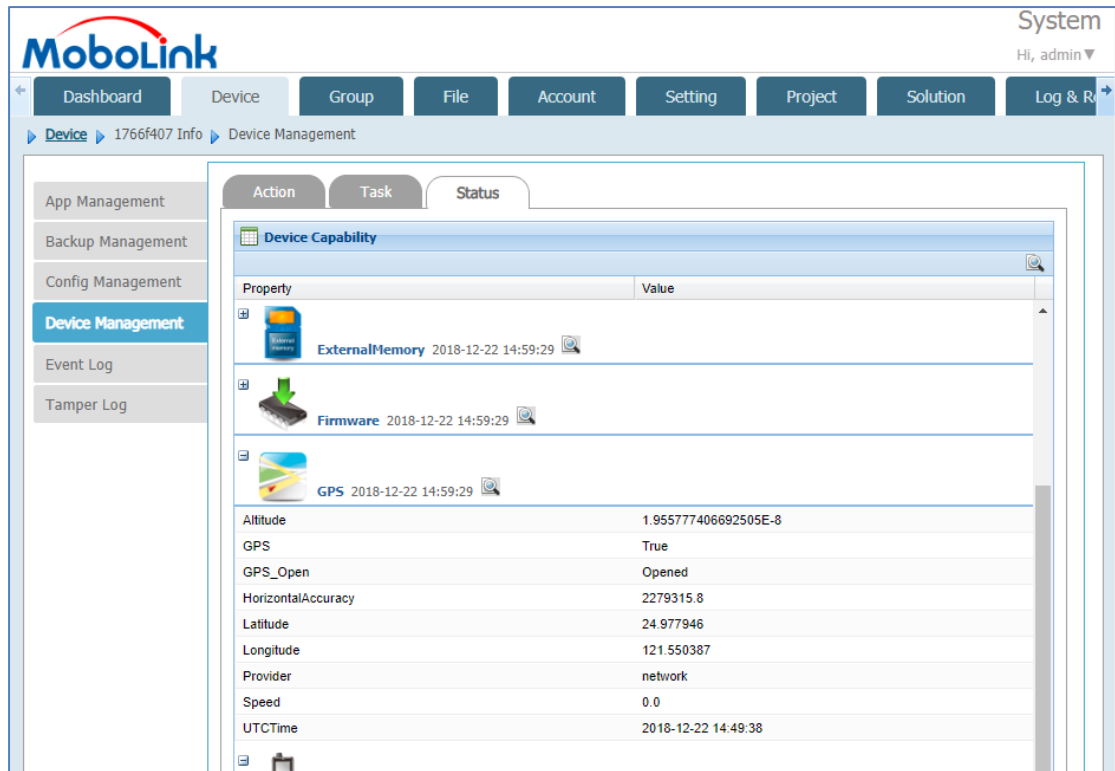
MoboLink

System
Hi, admin ▼

Dashboard | Device | Group | File | Account | Setting | Project | Solution | Log & R

Device ▶ 1766f407 Info ▶ Device Management

App Management
Backup Management
Config Management
Device Management
Event Log
Tamper Log

Action | Task | Status

Device Capability

| Property | Value |
|---|---|
| ExternalMemory 2018-12-22 14:59:29 | |
| Firmware 2018-12-22 14:59:29 | |
| GPS 2018-12-22 14:59:29 | |
| Altitude | 1.955777406692505E-8 |
| GPS | True |
| GPS_Open | Opened |
| HorizontalAccuracy | 2279315.8 |
| Latitude | 24.977946 |
| Longitude | 121.550387 |
| Provider | network |
| Speed | 0.0 |
| UTCTime | 2018-12-22 14:49:38 |